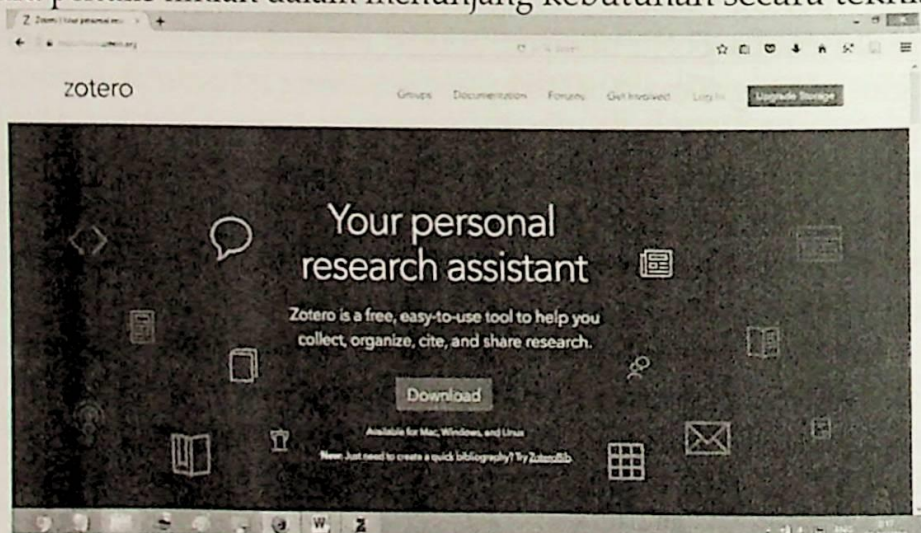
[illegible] ilmiah dalam menunjang kebutuhan secara tekni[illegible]

Z Zotero | Your personal re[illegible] ×  +

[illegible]zotero.org

zotero

Groups  Documentation  Forums  Get Involved  Log In  Upgrade Storage

Your personal research assistant

Zotero is a free, easy-to-use tool to help you collect, organize, cite, and share research.

Download

Available for Mac, Windows, and Linux

New: Just need to create a quick bibliography? Try ZoteroBib.